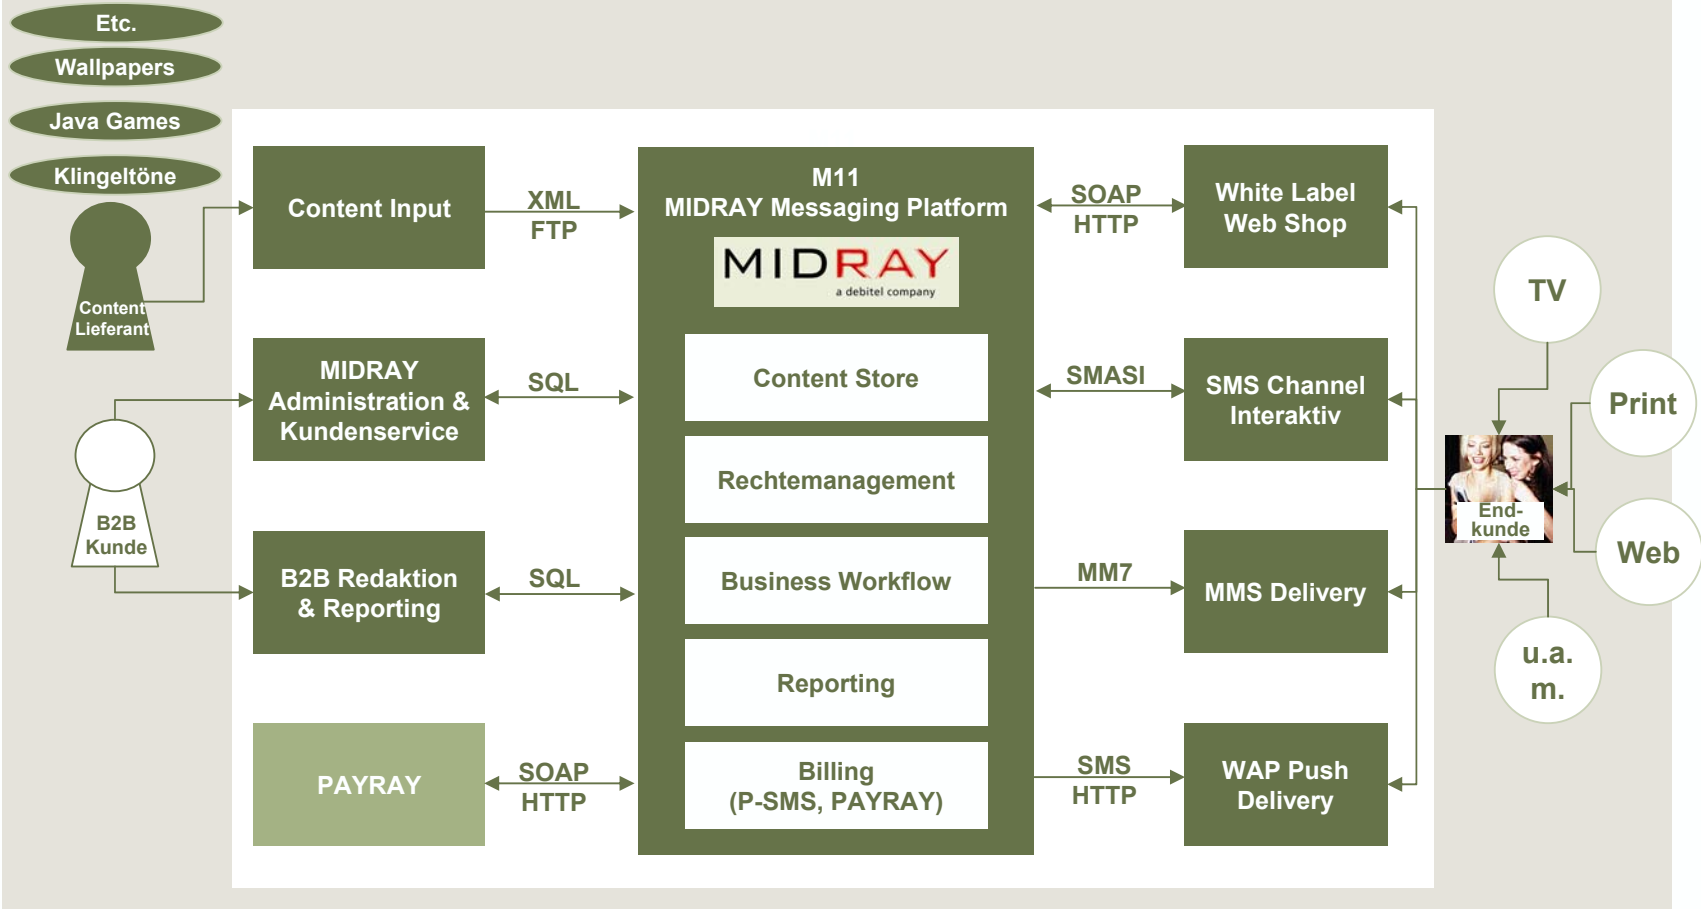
Etc.

Wallpapers

Java Games

Klingeltöne

Content Lieferant

Content Input

XML
FTP

M11
MIDRAY Messaging Platform

MIDRAY
a debitel company

SOAP
HTTP

White Label Web Shop

TV

MIDRAY Administration & Kundenservice

SQL

Content Store

SMASI

SMS Channel Interaktiv

Print

B2B Kunde

Rechtemanagement

End-kunde

B2B Redaktion & Reporting

SQL

Business Workflow

MM7

MMS Delivery

Web

Reporting

u.a. m.

PAYRAY

SOAP
HTTP

Billing
(P-SMS, PAYRAY)

SMS
HTTP

WAP Push Delivery